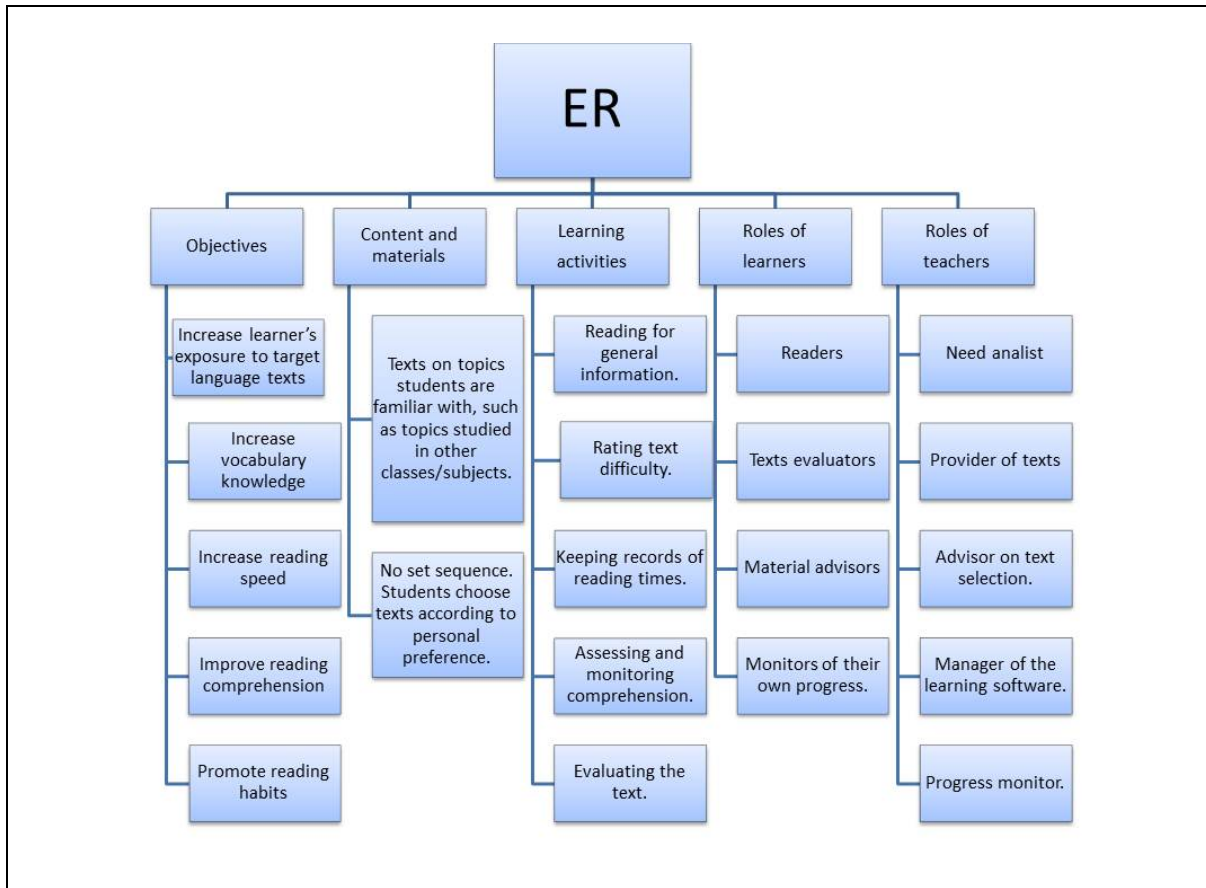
ER

Objectives

Increase learner's exposure to target language texts

Increase vocabulary knowledge

Increase reading speed

Improve reading comprehension

Promote reading habits

Content and materials

Texts on topics students are familiar with, such as topics studied in other classes/subjects.

No set sequence. Students choose texts according to personal preference.

Learning activities

Reading for general information.

Rating text difficulty.

Keeping records of reading times.

Assessing and monitoring comprehension.

Evaluating the text.

Roles of learners

Readers

Texts evaluators

Material advisors

Monitors of their own progress.

Roles of teachers

Need analist

Provider of texts

Advisor on text selection.

Manager of the learning software.

Progress monitor.